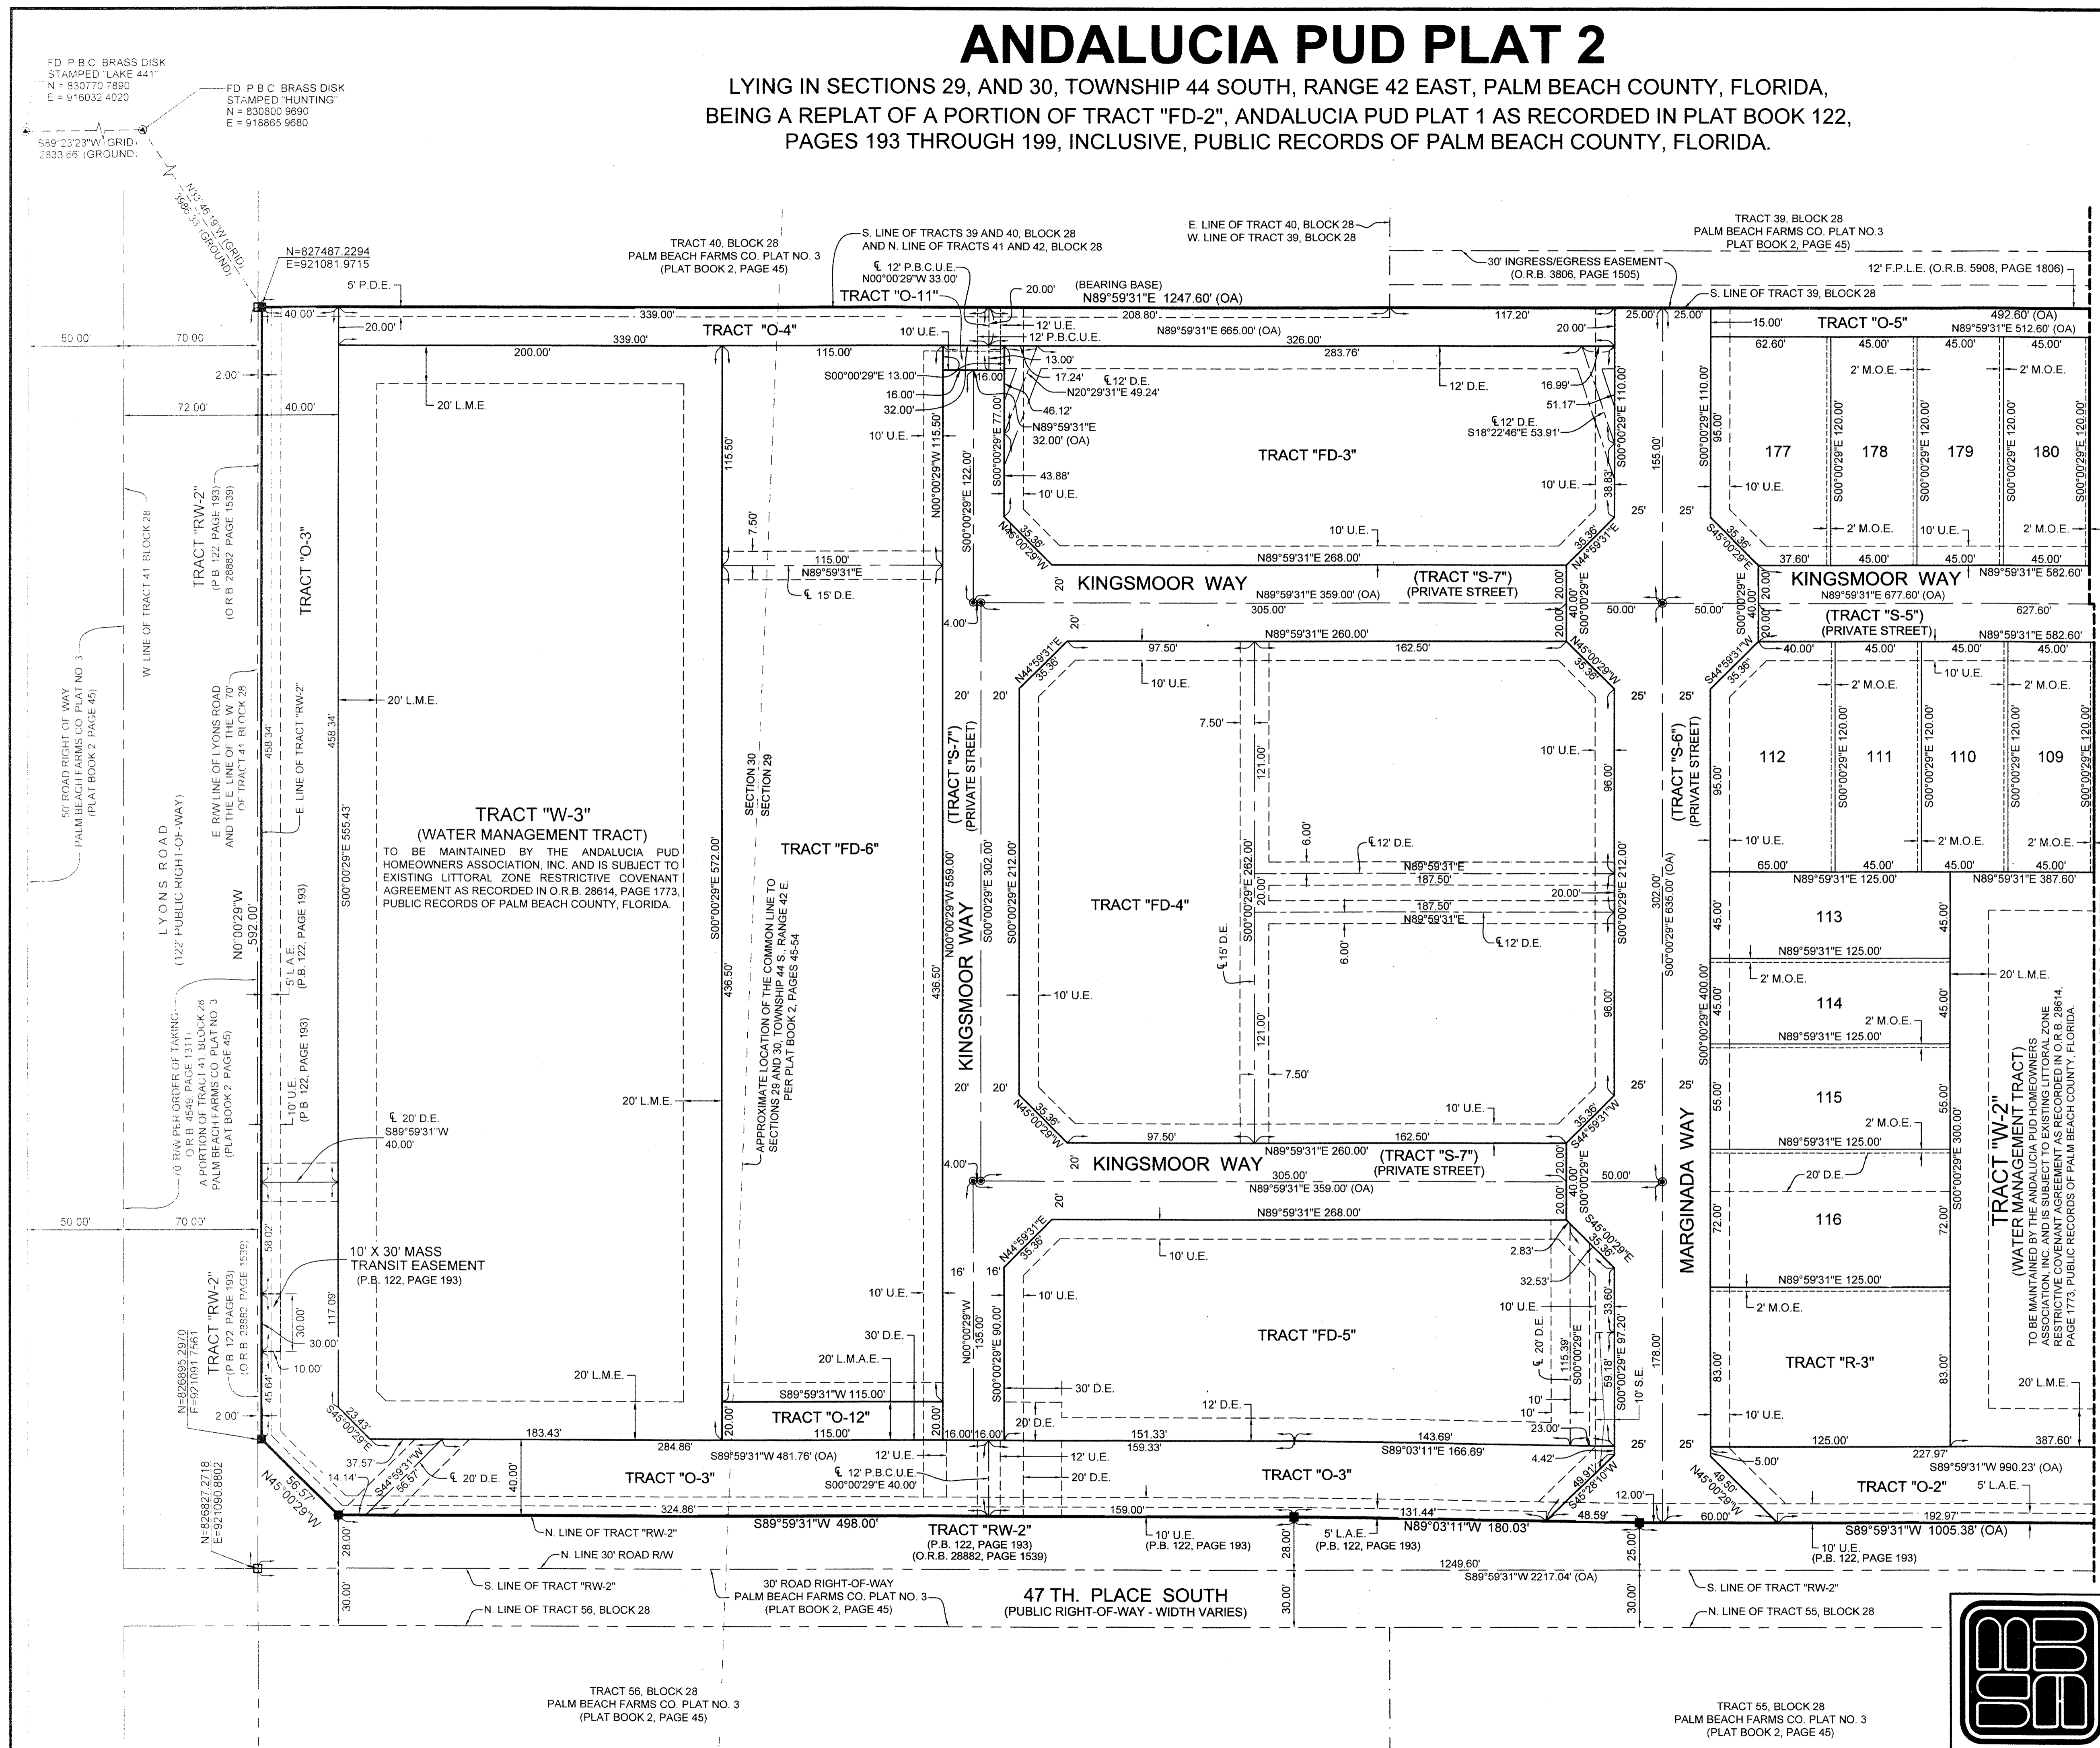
ANDALUCIA PUD PLAT 2

LYING IN SECTIONS 29, AND 30, TOWNSHIP 44 SOUTH, RANGE 42 EAST, PALM BEACH COUNTY, FLORIDA, BEING A REPLAT OF A PORTION OF TRACT "FD-2", ANDALUCIA PUD PLAT 1 AS RECORDED IN PLAT BOOK 122, PAGES 193 THROUGH 199, INCLUSIVE, PUBLIC RECORDS OF PALM BEACH COUNTY, FLORIDA.

FD P.B.C. BRASS DISK STAMPED "LAKE 441" N = 830770.7890 E = 916032.4020

FD P.B.C. BRASS DISK STAMPED "HUNTING" N = 830800.9690 E = 918865.9680

S89°23'23"W (GRID) 2833.65' (GROUND)

N32°46'19"W (GRID) 1986.33' (GROUND)

N=827487.2294 E=921081.9715

TRACT 40, BLOCK 28 PALM BEACH FARMS CO. PLAT NO. 3 (PLAT BOOK 2, PAGE 45)

S. LINE OF TRACTS 39 AND 40, BLOCK 28 AND N. LINE OF TRACTS 41 AND 42, BLOCK 28

E. LINE OF TRACT 40, BLOCK 28 W. LINE OF TRACT 39, BLOCK 28

TRACT 39, BLOCK 28 PALM BEACH FARMS CO. PLAT NO.3 PLAT BOOK 2, PAGE 45)

30' INGRESS/EGRESS EASEMENT (O.R.B. 3806, PAGE 1505)

12' F.P.L.E. (O.R.B. 5908, PAGE 1806)

S. LINE OF TRACT 39, BLOCK 28

(BEARING BASE) N89°59'31"E 1247.60' (OA)

℄ 12' P.B.C.U.E. N00°00'29"W 33.00'

TRACT "O-11"

5' P.D.E.

20.00'

TRACT "O-4"

TRACT "O-5"

492.60' (OA) N89°59'31"E 512.60' (OA)

TRACT "FD-3"

TRACT "FD-4"

TRACT "FD-5"

TRACT "FD-6"

TRACT "W-3" (WATER MANAGEMENT TRACT) TO BE MAINTAINED BY THE ANDALUCIA PUD HOMEOWNERS ASSOCIATION, INC. AND IS SUBJECT TO EXISTING LITTORAL ZONE RESTRICTIVE COVENANT AGREEMENT AS RECORDED IN O.R.B. 28614, PAGE 1773, PUBLIC RECORDS OF PALM BEACH COUNTY, FLORIDA.

TRACT "W-2" (WATER MANAGEMENT TRACT) TO BE MAINTAINED BY THE ANDALUCIA PUD HOMEOWNERS ASSOCIATION, INC. AND IS SUBJECT TO EXISTING LITTORAL ZONE RESTRICTIVE COVENANT AGREEMENT AS RECORDED IN O.R.B. 28614, PAGE 1773, PUBLIC RECORDS OF PALM BEACH COUNTY, FLORIDA.

KINGSMOOR WAY (TRACT "S-7") (PRIVATE STREET)

KINGSMOOR WAY (TRACT "S-5") (PRIVATE STREET)

MARGINADA WAY (TRACT "S-6") (PRIVATE STREET)

177 178 179 180

112 111 110 109

113 114 115 116

TRACT "R-3"

TRACT "O-3"

TRACT "O-12"

TRACT "O-2"

TRACT "RW-2" (P.B. 122, PAGE 193) (O.R.B. 28882, PAGE 1539)

TRACT "O-3"

LYONS ROAD (122' PUBLIC RIGHT-OF-WAY)

50' ROAD RIGHT OF WAY PALM BEACH FARMS CO PLAT NO 3 (PLAT BOOK 2, PAGE 45)

W. LINE OF TRACT 41 BLOCK 28

E. R/W LINE OF LYONS ROAD AND THE E. LINE OF THE W. 70' OF TRACT 41, BLOCK 28

E. LINE OF TRACT "RW-2"

70' R/W PER ORDER OF TAKING O.R.B. 4549, PAGE 1311) A PORTION OF TRACT 41, BLOCK 28 PALM BEACH FARMS CO. PLAT NO. 3 (PLAT BOOK 2, PAGE 45)

N0°00'29"W 592.00'

5' L.A.E. (P.B. 122, PAGE 193)

10' U.E. (P.B. 122, PAGE 193)

SECTION 30 SECTION 29

APPROXIMATE LOCATION OF THE COMMON LINE TO SECTIONS 29 AND 30, TOWNSHIP 44 S., RANGE 42 E. PER PLAT BOOK 2, PAGES 45-54

10' X 30' MASS TRANSIT EASEMENT (P.B. 122, PAGE 193)

N=826895.2970 E=921091.7561

N=826827.2718 E=921090.8802

N45°00'29"W 56.57'

S89°59'31"W 498.00'

N. LINE OF TRACT "RW-2"

N. LINE 30' ROAD R/W

S. LINE OF TRACT "RW-2"

N. LINE OF TRACT 56, BLOCK 28

30' ROAD RIGHT-OF-WAY PALM BEACH FARMS CO. PLAT NO. 3 (PLAT BOOK 2, PAGE 45)

TRACT "RW-2" (P.B. 122, PAGE 193) (O.R.B. 28882, PAGE 1539)

47 TH. PLACE SOUTH (PUBLIC RIGHT-OF-WAY - WIDTH VARIES)

10' U.E. (P.B. 122, PAGE 193)

5' L.A.E. (P.B. 122, PAGE 193)

N89°03'11"W 180.03'

1249.60' S89°59'31"W 2217.04' (OA)

S89°59'31"W 1005.38' (OA)

S89°59'31"W 990.23' (OA)

S. LINE OF TRACT "RW-2"

N. LINE OF TRACT 55, BLOCK 28

TRACT 56, BLOCK 28 PALM BEACH FARMS CO. PLAT NO. 3 (PLAT BOOK 2, PAGE 45)

TRACT 55, BLOCK 28 PALM BEACH FARMS CO. PLAT NO. 3 (PLAT BOOK 2, PAGE 45)

S89°59'31"W 481.76' (OA)

℄ 12' P.B.C.U.E. S00°00'29"E 40.00'

S89°03'11"E 166.69'

N89°59'31"E 665.00' (OA)

N89°59'31"E 359.00' (OA)

N89°59'31"E 677.60' (OA)

N89°59'31"E 582.60'

N89°59'31"E 387.60'

S00°00'29"E 635.00' (OA)

N00°00'29"W 559.00'

S00°00'29"E 555.43'

S00°00'29"E 572.00'

N20°29'31"E 49.24'

S18°22'46"E 53.91'

℄ 20' D.E. S89°59'31"W 40.00'

20' L.M.E.

10' U.E.

2' M.O.E.

12' D.E.

℄ 12' D.E.

℄ 15' D.E.

20' D.E.

30' D.E.

20' L.M.A.E.

10' S.E.